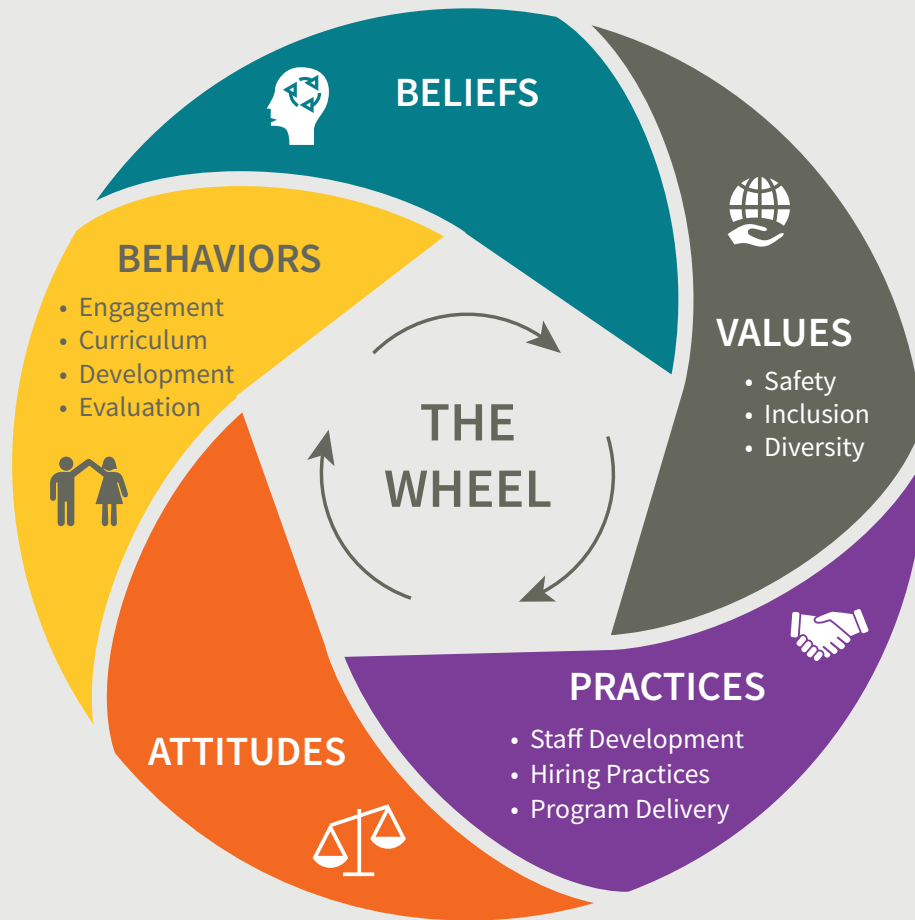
BELIEFS

VALUES
• Safety
• Inclusion
• Diversity

PRACTICES
• Staff Development
• Hiring Practices
• Program Delivery

ATTITUDES

BEHAVIORS
• Engagement
• Curriculum
• Development
• Evaluation

THE WHEEL